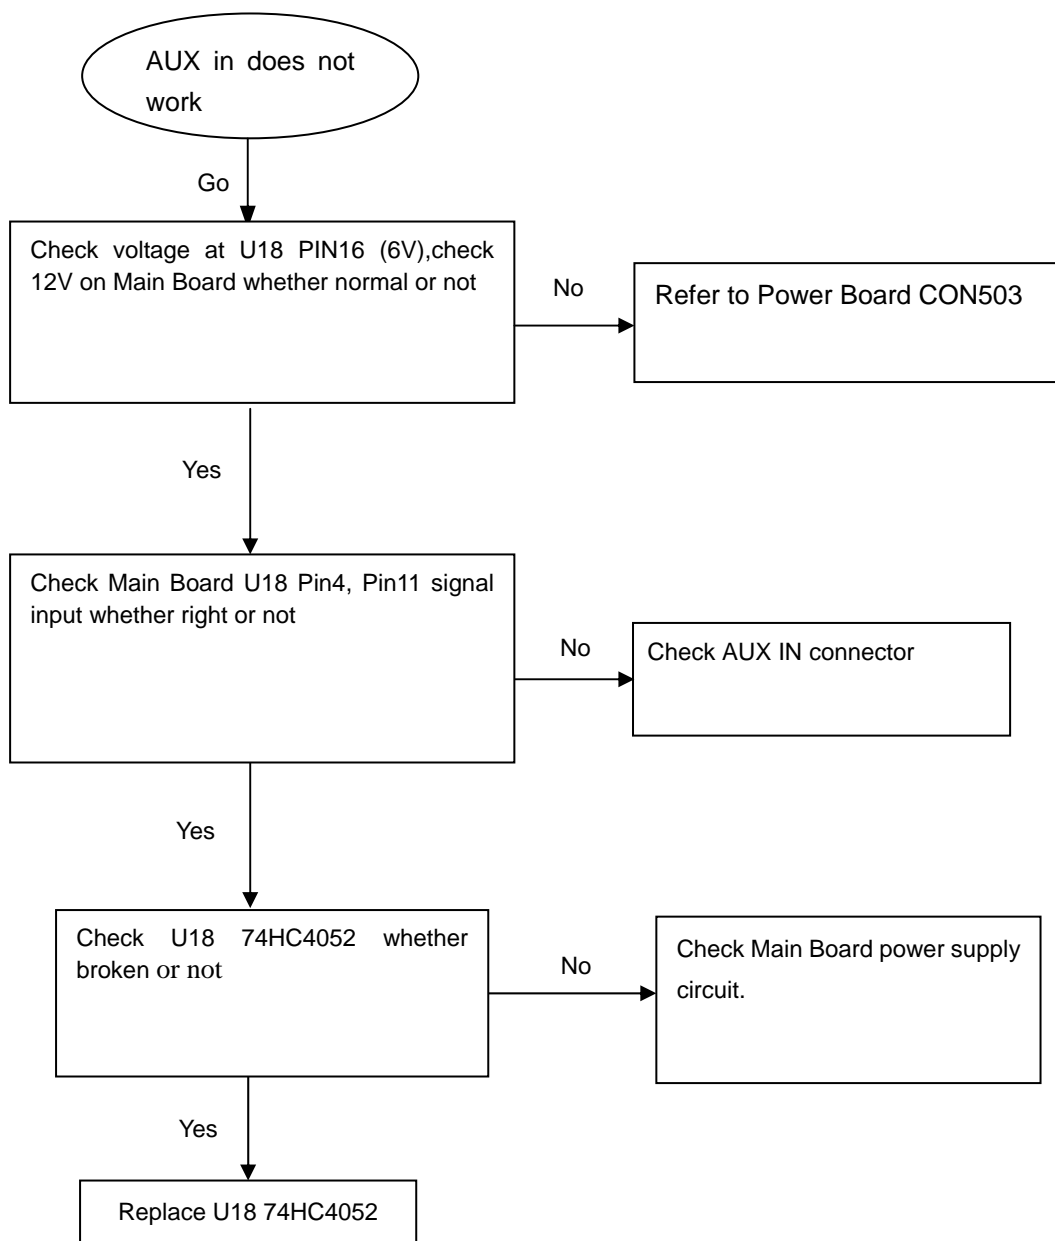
AUX in does not work

Go

Check voltage at U18 PIN16 (6V),check 12V on Main Board whether normal or not

No

Refer to Power Board CON503

Yes

Check Main Board U18 Pin4, Pin11 signal input whether right or not

No

Check AUX IN connector

Yes

Check U18 74HC4052 whether broken or not

No

Check Main Board power supply circuit.

Yes

Replace U18 74HC4052